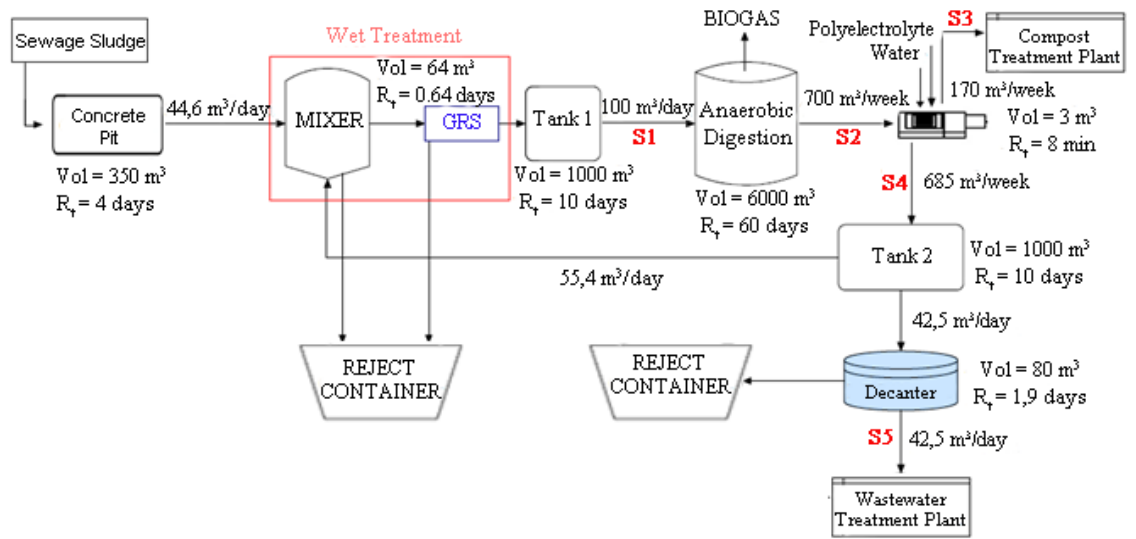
Sewage Sludge

Wet Treatment

BIOGAS

Polyelectrolyte
Water

S3

Compost Treatment Plant

Concrete Pit

44,6 m$^3$/day

MIXER

Vol = 64 m$^3$
$R_t$ = 0.64 days

GRS

Tank 1

100 m$^3$/day

S1

Anaerobic Digestion

700 m$^3$/week

S2

170 m$^3$/week

Vol = 3 m$^3$
$R_t$ = 8 min

Vol = 350 m$^3$
$R_t$ = 4 days

Vol = 1000 m$^3$
$R_t$ = 10 days

Vol = 6000 m$^3$
$R_t$ = 60 days

S4

685 m$^3$/week

Tank 2

Vol = 1000 m$^3$
$R_t$ = 10 days

55,4 m$^3$/day

42,5 m$^3$/day

REJECT CONTAINER

REJECT CONTAINER

Decanter

Vol = 80 m$^3$
$R_t$ = 1,9 days

S5

42,5 m$^3$/day

Wastewater Treatment Plant